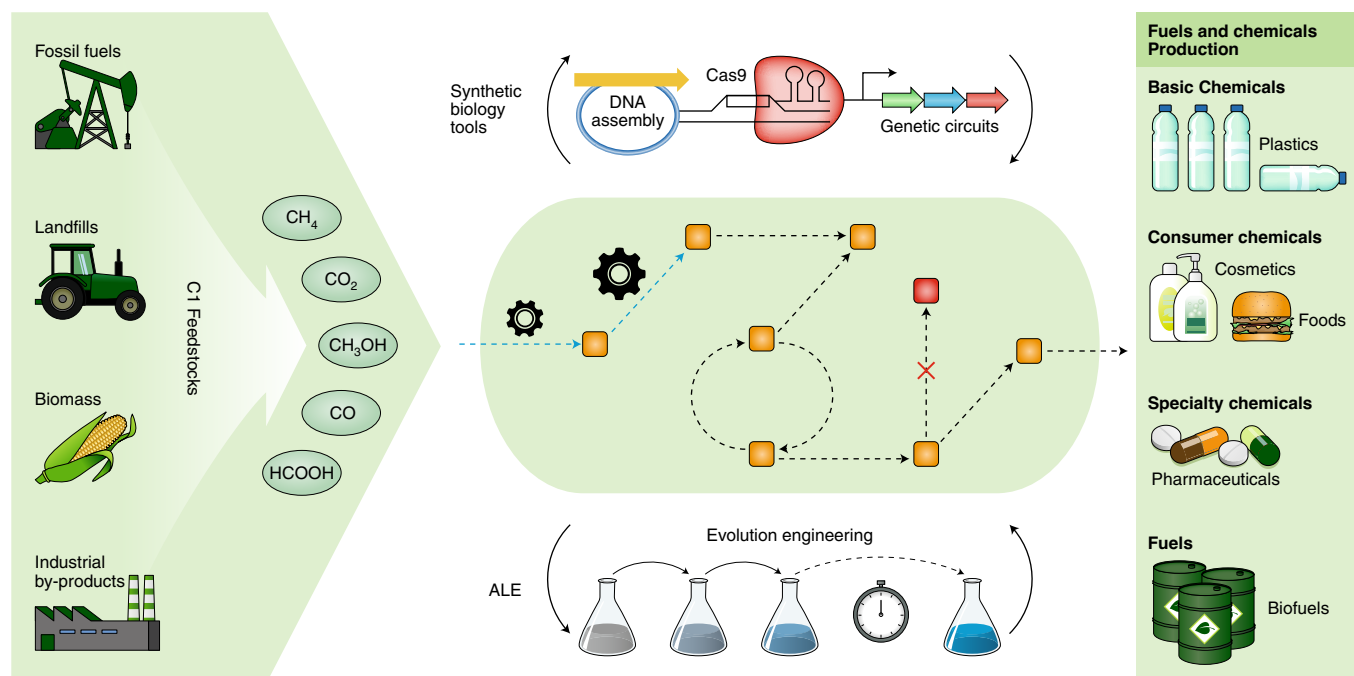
Fossil fuels

Landfills

Biomass

Industrial by-products

C1 Feedstocks

$CH_4$

$CO_2$

$CH_3OH$

CO

HCOOH

Synthetic biology tools

DNA assembly

Cas9

Genetic circuits

Evolution engineering

ALE

Fuels and chemicals Production

Basic Chemicals

Plastics

Consumer chemicals

Cosmetics

Foods

Specialty chemicals

Pharmaceuticals

Fuels

Biofuels